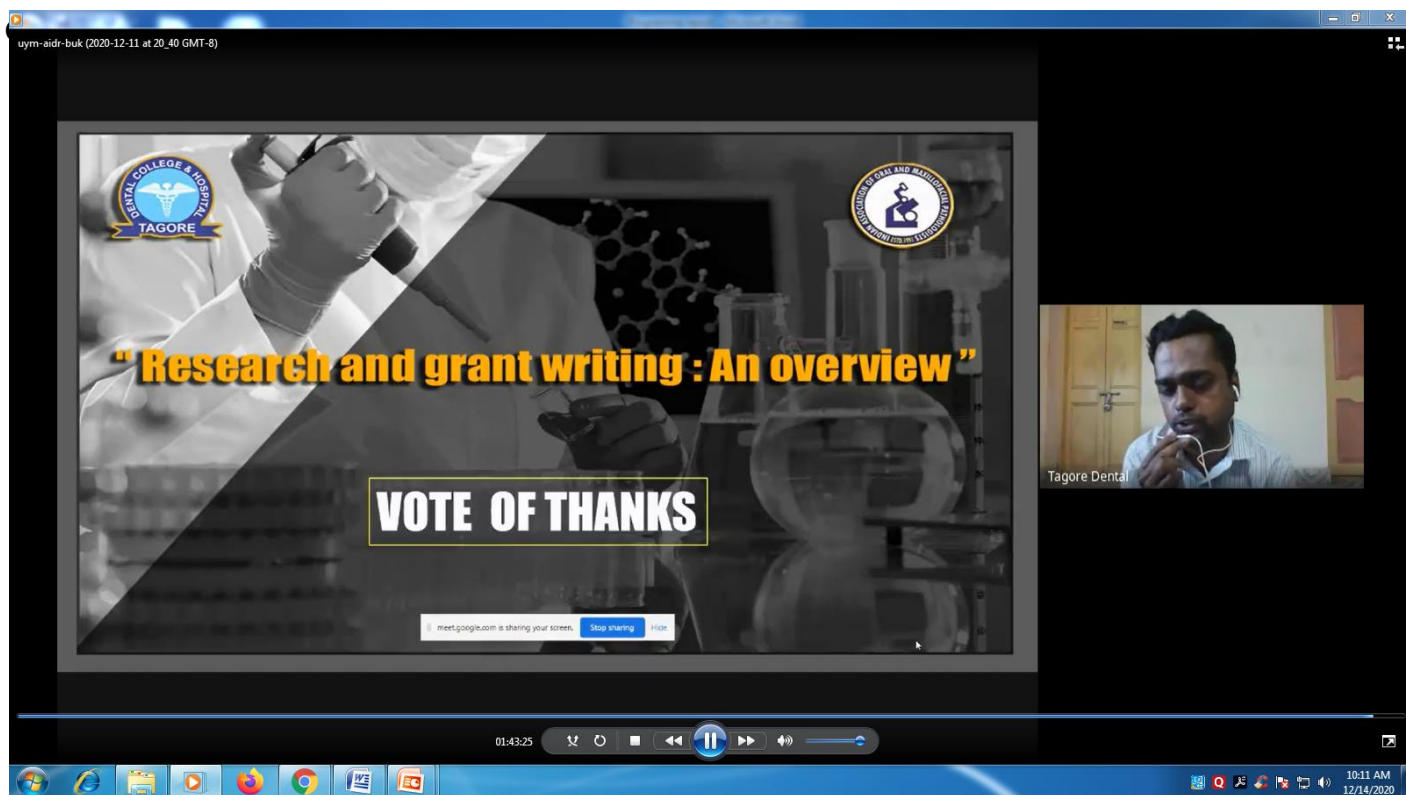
uym-aidr-buk (2020-12-11 at 20_40 GMT-8)

DENTAL COLLEGE & HOSPITAL
TAGORE

INDIAN ASSOCIATION OF ORAL AND MAXILLOFACIAL PATHOLOGISTS
ESTD 1991

" Research and grant writing : An overview "

VOTE OF THANKS

meet.google.com is sharing your screen. Stop sharing Hide

Tagore Dental

01:43:25

10:11 AM
12/14/2020